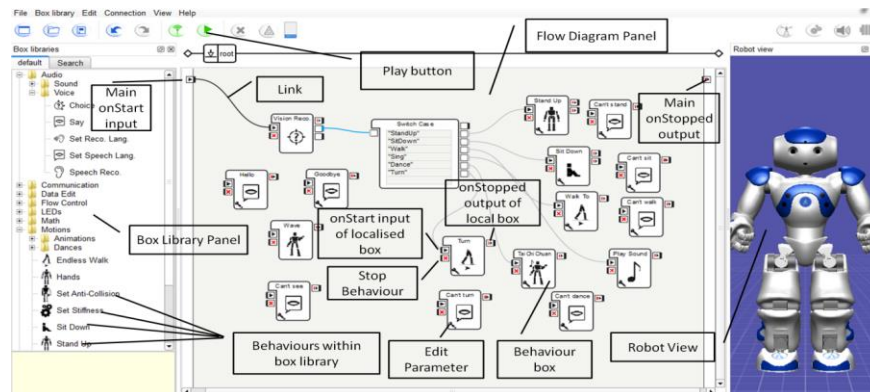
File Box library Edit Connection View Help

Box libraries

default Search

root

Flow Diagram Panel

Robot view

Play button

Audio
Sound
Voice
Choice
Say
Set Reco. Lang.
Set Speech Lang.
Speech Reco.

Main onStart input

Link

Vision Reco.

Switch Case
"StandUp"
"SitDown"
"Walk"
"Sing"
"Dance"
"Turn"

Stand Up

Can't stand

Main onStopped output

Sit Down

Can't sit

Hello

Goodbye

Walk To

Can't walk

Communication
Data Edit
Flow Control
LEDs
Math
Motions
Animations
Dances
Endless Walk
Hands
Set Anti-Collision
Set Stiffness
Sit Down
Stand Up

Box Library Panel

Wave

onStart input of localised box

onStopped output of local box

Turn

Tai Chi Chuan

Play Sound

Can't see

Stop Behaviour

Can't turn

Can't dance

Behaviours within box library

Edit Parameter

Behaviour box

Robot View